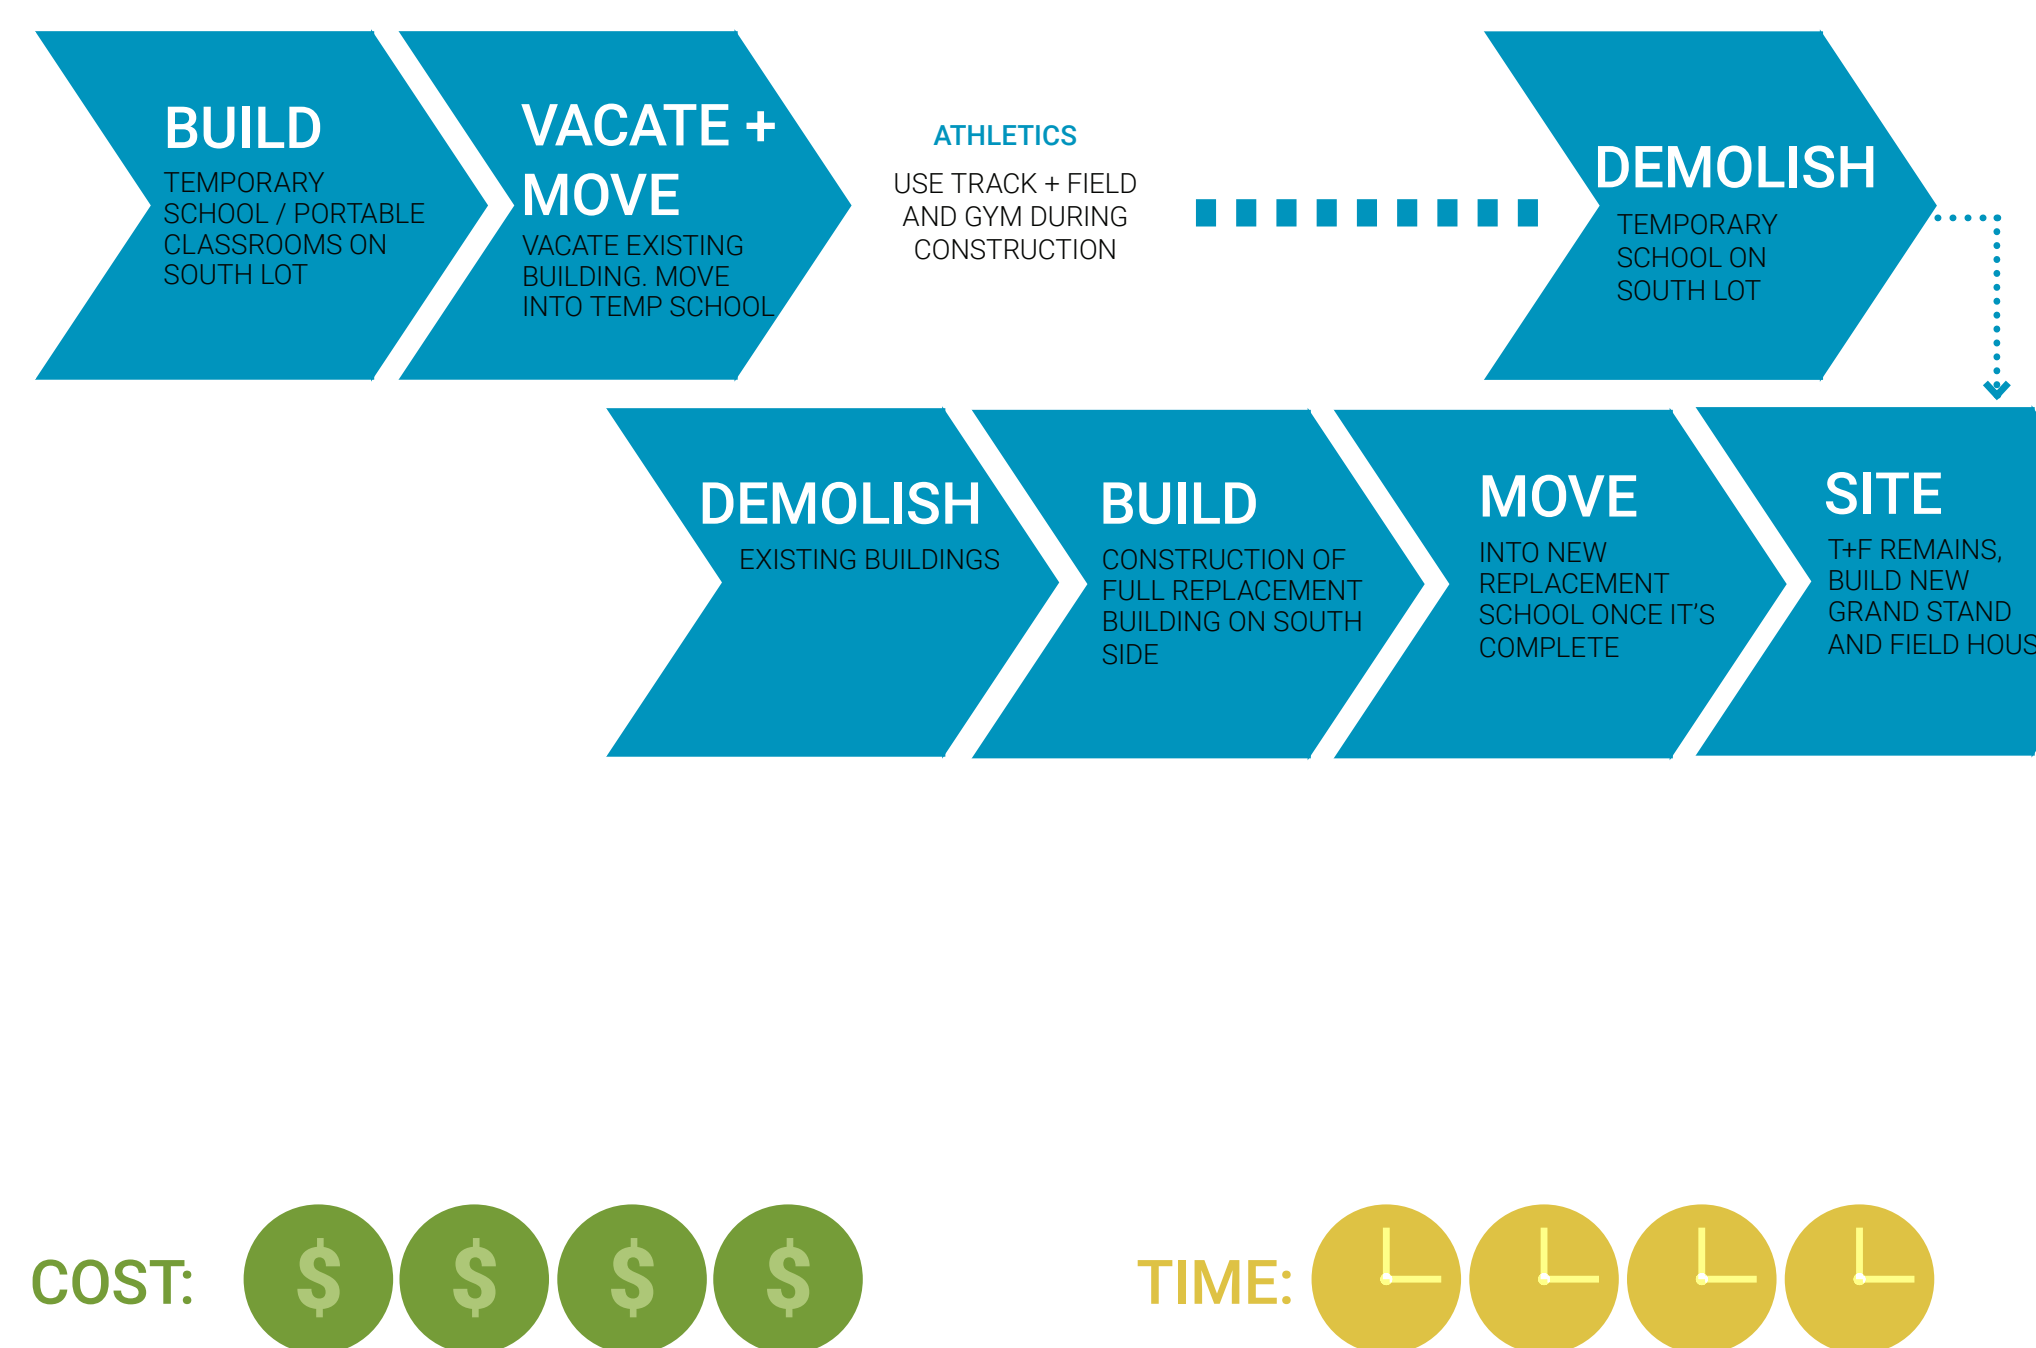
BUILD
TEMPORARY SCHOOL / PORTABLE CLASSROOMS ON SOUTH LOT

VACATE + MOVE
VACATE EXISTING BUILDING. MOVE INTO TEMP SCHOOL

ATHLETICS
USE TRACK + FIELD AND GYM DURING CONSTRUCTION

DEMOLISH
TEMPORARY SCHOOL ON SOUTH LOT

DEMOLISH
EXISTING BUILDINGS

BUILD
CONSTRUCTION OF FULL REPLACEMENT BUILDING ON SOUTH SIDE

MOVE
INTO NEW REPLACEMENT SCHOOL ONCE IT'S COMPLETE

SITE
T+F REMAINS, BUILD NEW GRAND STAND AND FIELD HOUS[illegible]

COST: $ $ $ $

TIME: